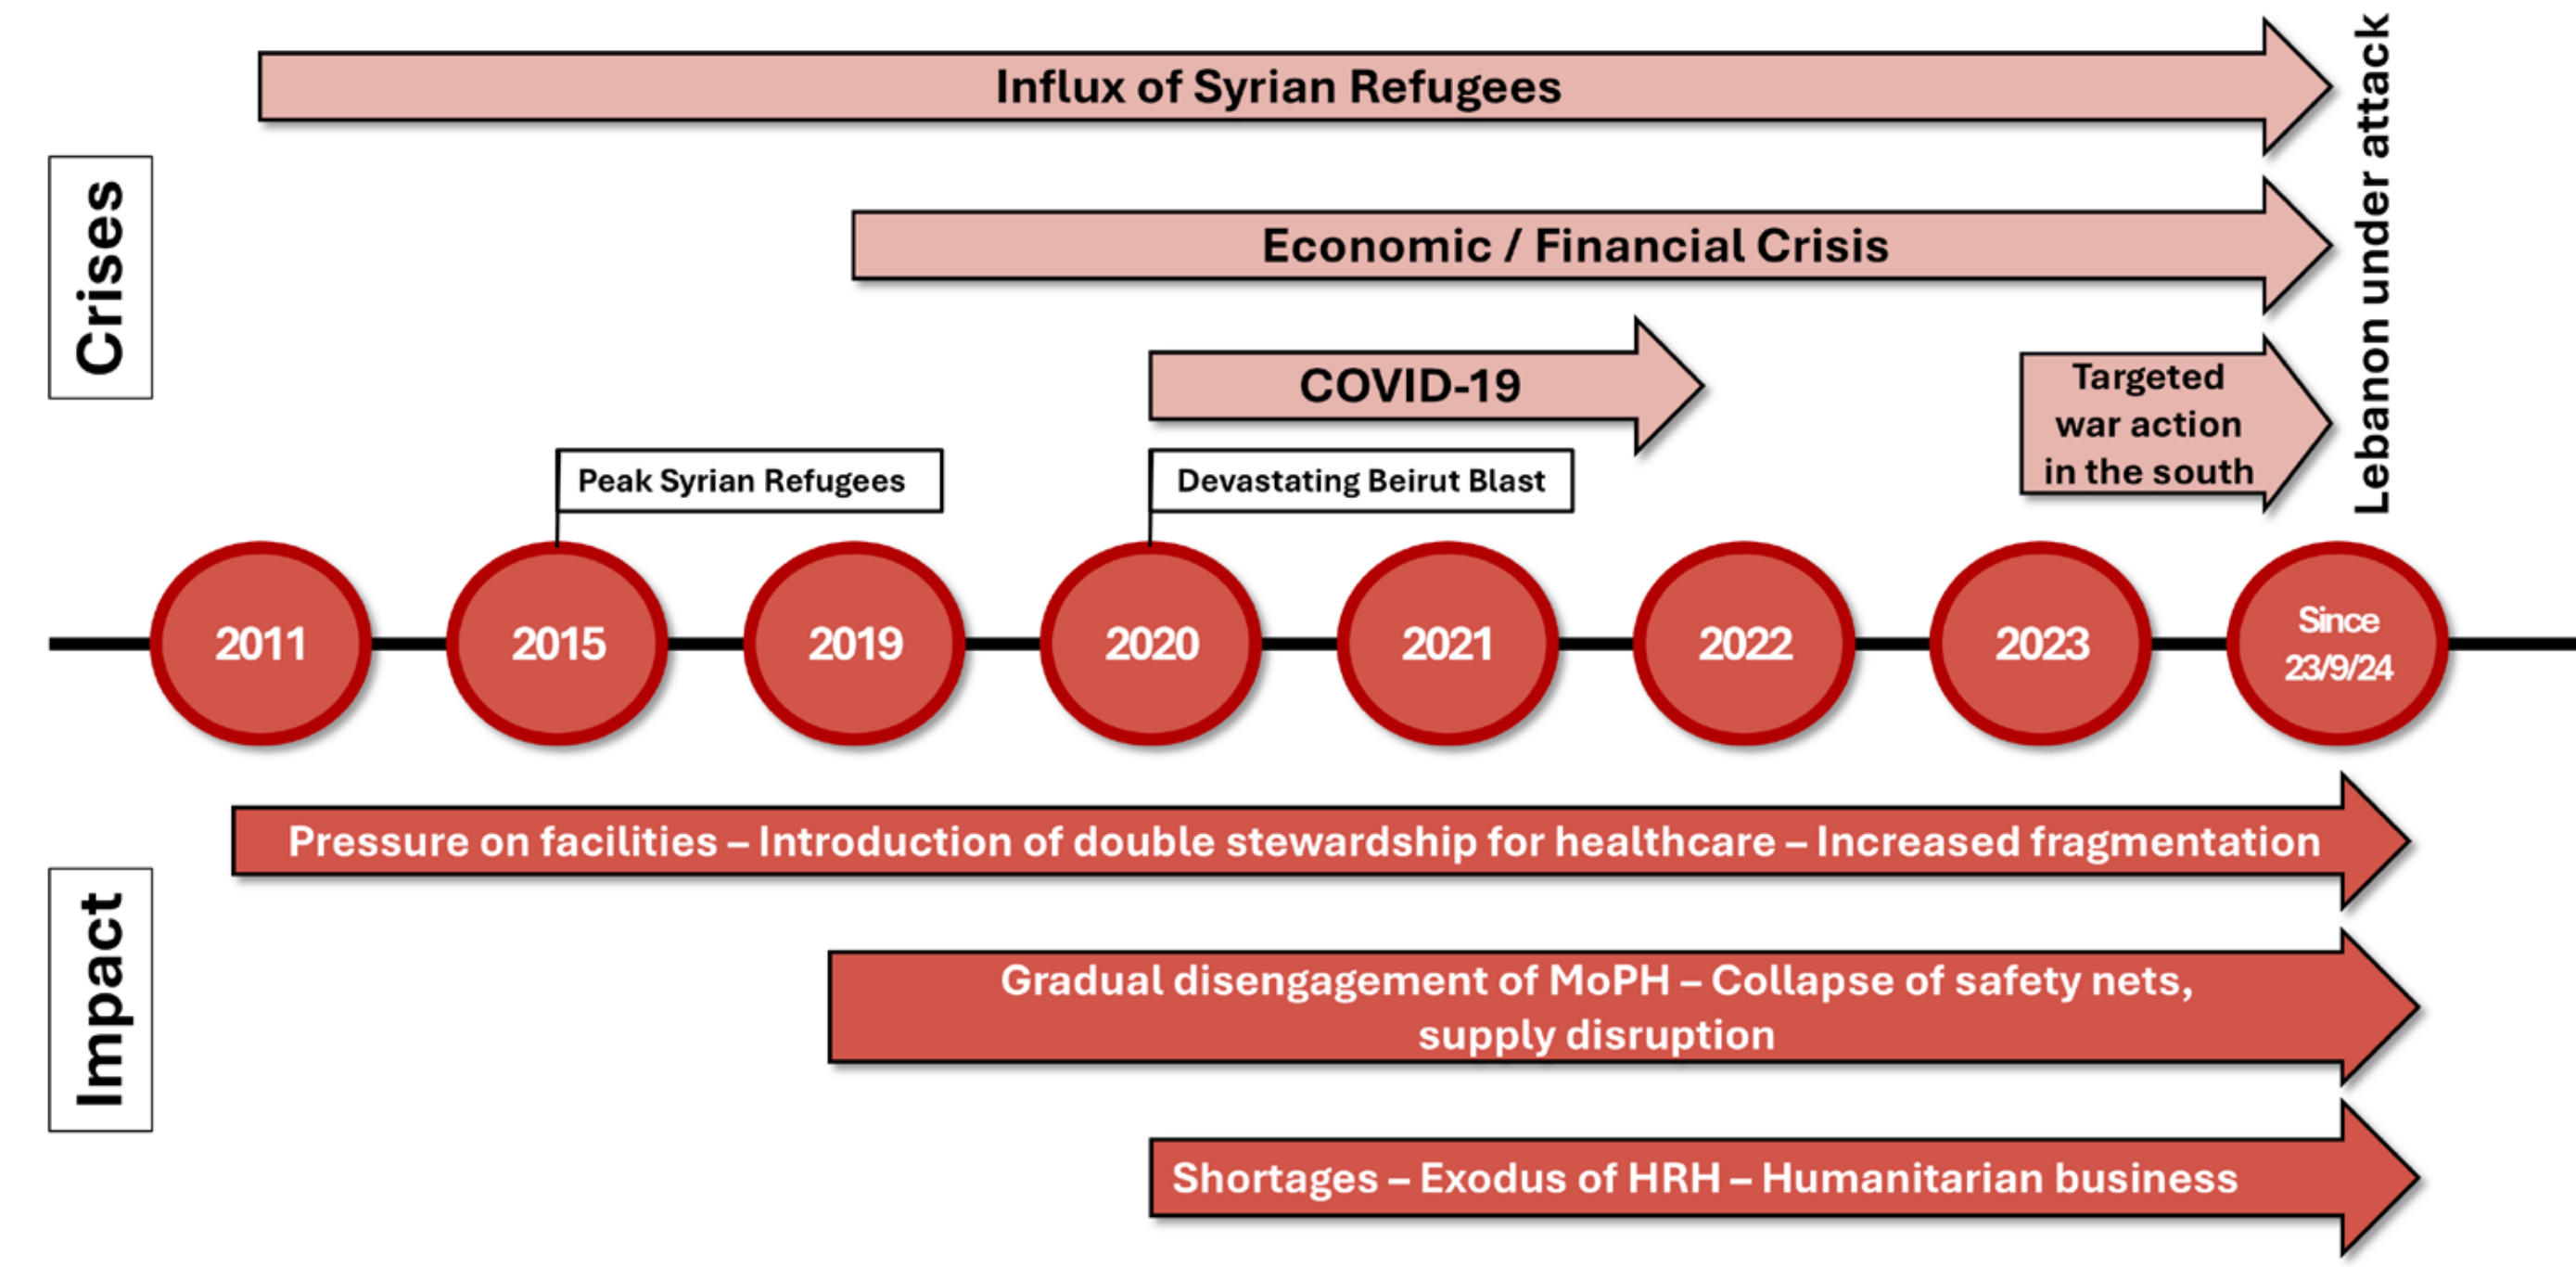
Crises

Influx of Syrian Refugees

Economic / Financial Crisis

COVID-19

Targeted war action in the south

Lebanon under attack

Peak Syrian Refugees

Devastating Beirut Blast

2011

2015

2019

2020

2021

2022

2023

Since 23/9/24

Impact

Pressure on facilities – Introduction of double stewardship for healthcare – Increased fragmentation

Gradual disengagement of MoPH – Collapse of safety nets, supply disruption

Shortages – Exodus of HRH – Humanitarian business